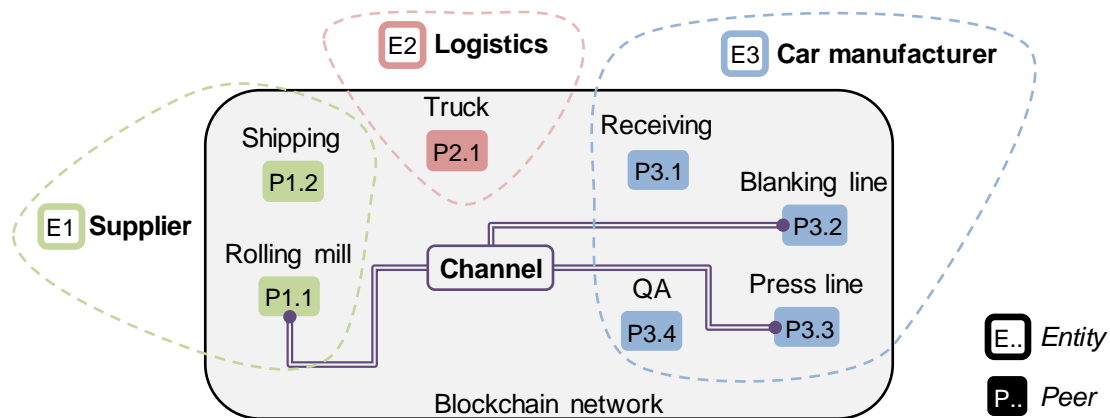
E2 Logistics

E3 Car manufacturer

Truck

P2.1

Shipping

P1.2

Receiving

P3.1

Blanking line

P3.2

E1 Supplier

Rolling mill

Channel

P1.1

QA

Press line

P3.4

P3.3

E.. Entity

Blockchain network

P.. Peer